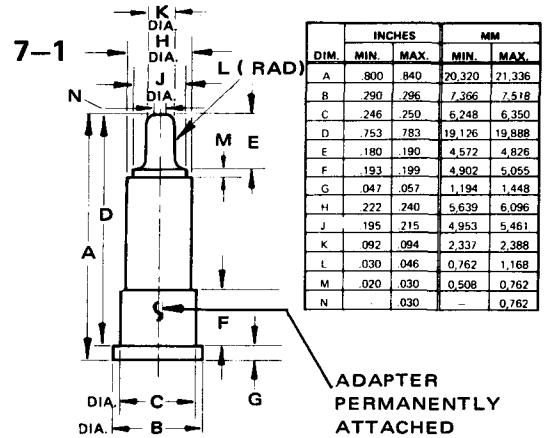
7–1

K
DIA.
H
DIA.
J
DIA.
L ( RAD)
N
M E
D
A
F
G
DIA. C
DIA. B
ADAPTER PERMANENTLY ATTACHED

| DIM. | INCHES MIN. | INCHES MAX. | MM MIN. | MM MAX. |
|---|---|---|---|---|
| A | .800 | 840 | 20,320 | 21,336 |
| B | .290 | .296 | 7,366 | 7,518 |
| C | .246 | .250 | 6,248 | 6,350 |
| D | .753 | .783 | 19,126 | 19,888 |
| E | .180 | .190 | 4,572 | 4,826 |
| F | .193 | .199 | 4,902 | 5,055 |
| G | .047 | .057 | 1,194 | 1,448 |
| H | .222 | .240 | 5,639 | 6,096 |
| J | .195 | .215 | 4,953 | 5,461 |
| K | .092 | .094 | 2,337 | 2,388 |
| L | .030 | .046 | 0,762 | 1,168 |
| M | .020 | .030 | 0,508 | 0,762 |
| N | - | .030 | – | 0,762 |